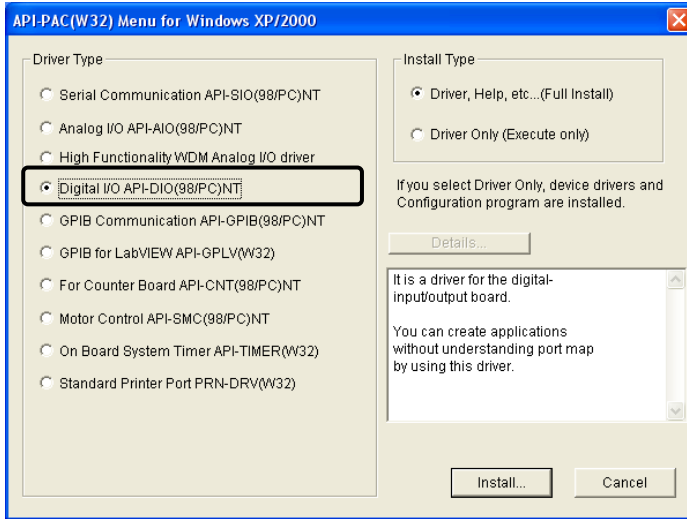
API-PAC(W32) Menu for Windows XP/2000

Driver Type

Serial Communication API-SIO(98/PC)NT

Analog I/O API-AIO(98/PC)NT

High Functionality WDM Analog I/O driver

Digital I/O API-DIO(98/PC)NT

GPIB Communication API-GPIB(98/PC)NT

GPIB for LabVIEW API-GPLV(W32)

For Counter Board API-CNT(98/PC)NT

Motor Control API-SMC(98/PC)NT

On Board System Timer API-TIMER(W32)

Standard Printer Port PRN-DRV(W32)

Install Type

Driver, Help, etc...(Full Install)

Driver Only (Execute only)

If you select Driver Only, device drivers and Configuration program are installed.

Details...

It is a driver for the digital-input/output board.

You can create applications without understanding port map by using this driver.

Install...

Cancel